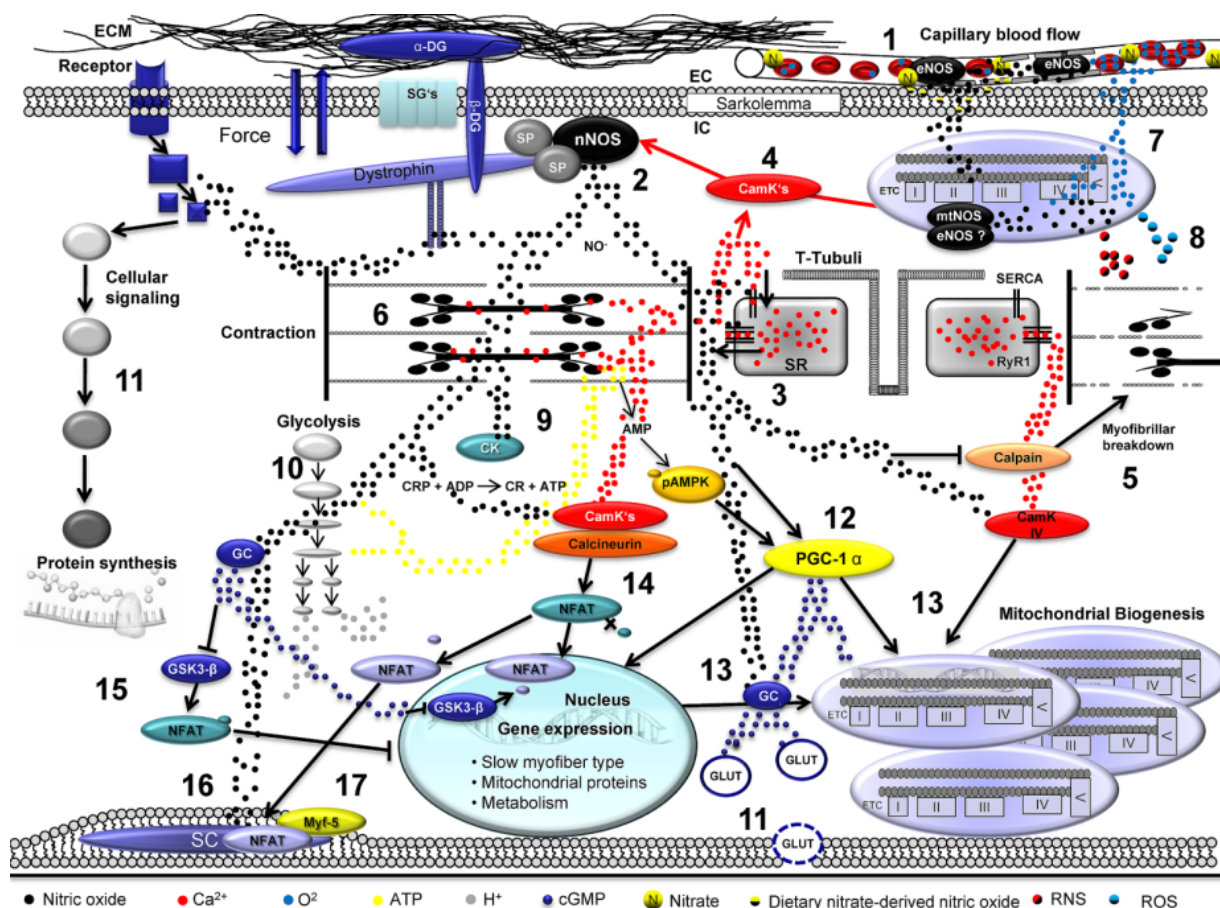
ECM
α-DG
1
Capillary blood flow
Receptor
N
eNOS
eNOS
EC
SG's
β-DG
Sarkolemma
Force
IC
SP
nNOS
SP
4
7
Dystrophin
CamK's
2
ETC I II III IV <
mtNOS
eNOS ?
8
NO·
Cellular signaling
T-Tubuli
SERCA
Contraction
6
SR
RyR1
11
3
Glycolysis
9
AMP
Myofibrillar breakdown
CK
10
Calpain
CRP + ADP → CR + ATP
pAMPK
5
12
CamK's
CamK IV
GC
Calcineurin
PGC-1 α
Protein synthesis
14
13
NFAT
Mitochondrial Biogenesis
GSK3-β
NFAT
NFAT
13
Nucleus
15
GSK3-β
GC
Gene expression
NFAT
ETC I II III IV <
• Slow myofiber type
• Mitochondrial proteins
• Metabolism
GLUT
GLUT
III IV <
16
17
ETC I II III IV <
11
Myf-5
SC
NFAT
GLUT
• Nitric oxide • $Ca^{2+}$ • $O^2$ • ATP • $H^+$ • cGMP N Nitrate Dietary nitrate-derived nitric oxide RNS • ROS